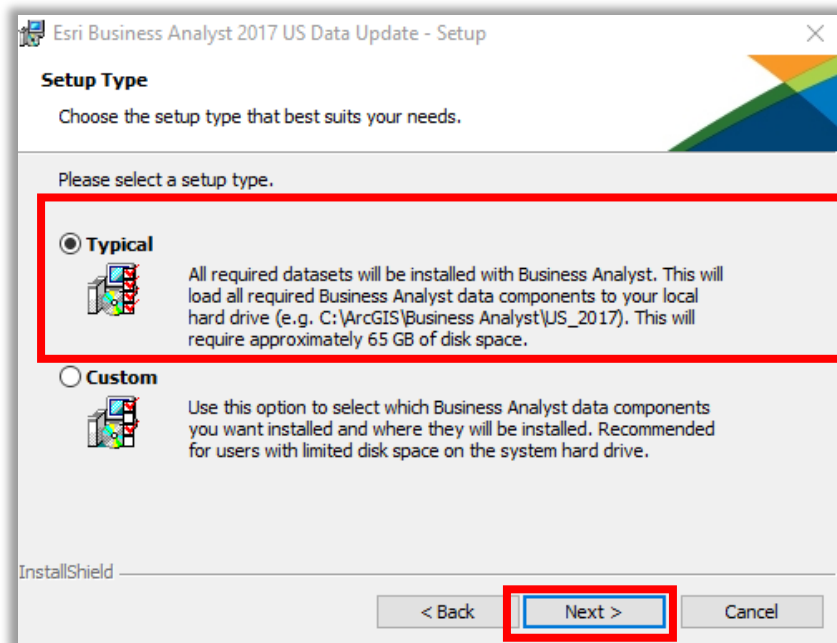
Esri Business Analyst 2017 US Data Update - Setup

Setup Type

Choose the setup type that best suits your needs.

Please select a setup type.

Typical

All required datasets will be installed with Business Analyst. This will load all required Business Analyst data components to your local hard drive (e.g. C:\ArcGIS\Business Analyst\US_2017). This will require approximately 65 GB of disk space.

Custom

Use this option to select which Business Analyst data components you want installed and where they will be installed. Recommended for users with limited disk space on the system hard drive.

InstallShield

< Back

Next >

Cancel